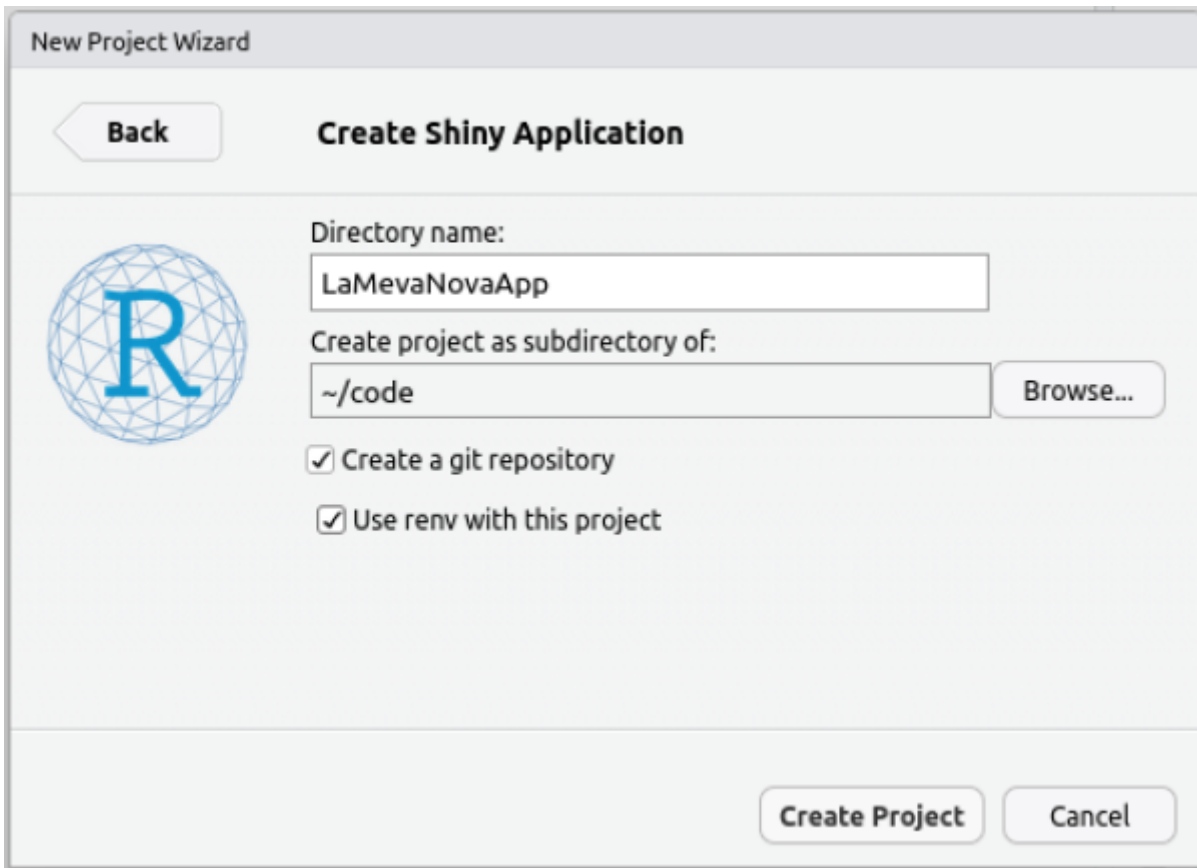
New Project Wizard

Back

Create Shiny Application

R

Directory name:

LaMevaNovaApp

Create project as subdirectory of:

~/code

Browse...

☑ Create a git repository

☑ Use renv with this project

Create Project

Cancel